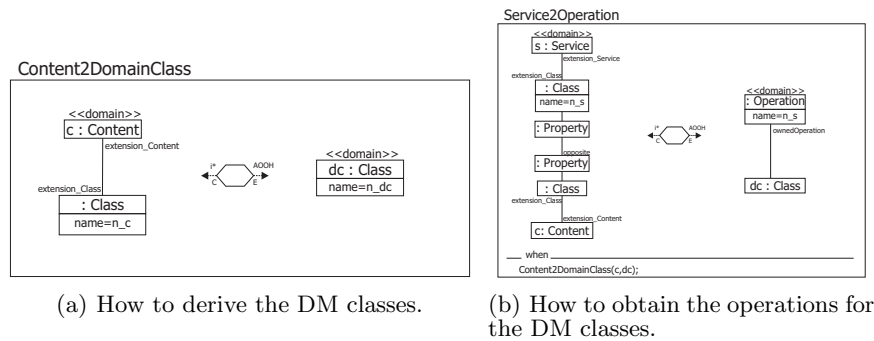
Content2DomainClass

<<domain>>
c : Content

extension_Content

extension_Class

: Class
name=n_c

i*
C
AOOH
E

<<domain>>
dc : Class
name=n_dc

(a) How to derive the DM classes.

Service2Operation

<<domain>>
s : Service

extension_Service

extension_Class

: Class
name=n_s

: Property

opposite

: Property

: Class

extension_Class

extension_Content

c: Content

i*
C
AOOH
E

<<domain>>
: Operation
name=n_s

ownedOperation

dc : Class

when

Content2DomainClass(c,dc);

(b) How to obtain the operations for the DM classes.